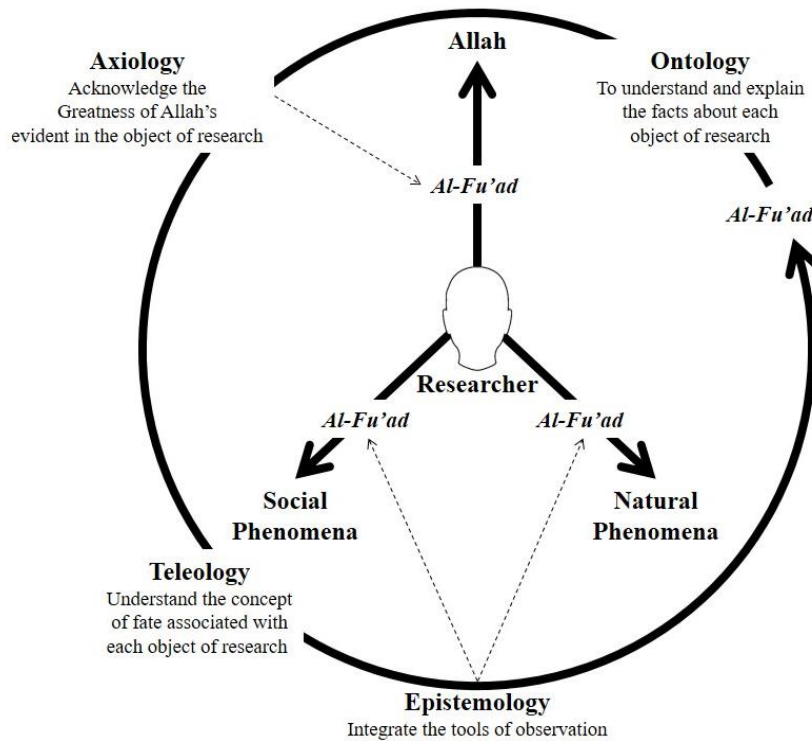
Axiology
Acknowledge the Greatness of Allah's evident in the object of research

Allah

Ontology
To understand and explain the facts about each object of research

Al-Fu'ad

Al-Fu'ad

Researcher

Al-Fu'ad

Al-Fu'ad

Social Phenomena

Natural Phenomena

Teleology
Understand the concept of fate associated with each object of research

Epistemology
Integrate the tools of observation